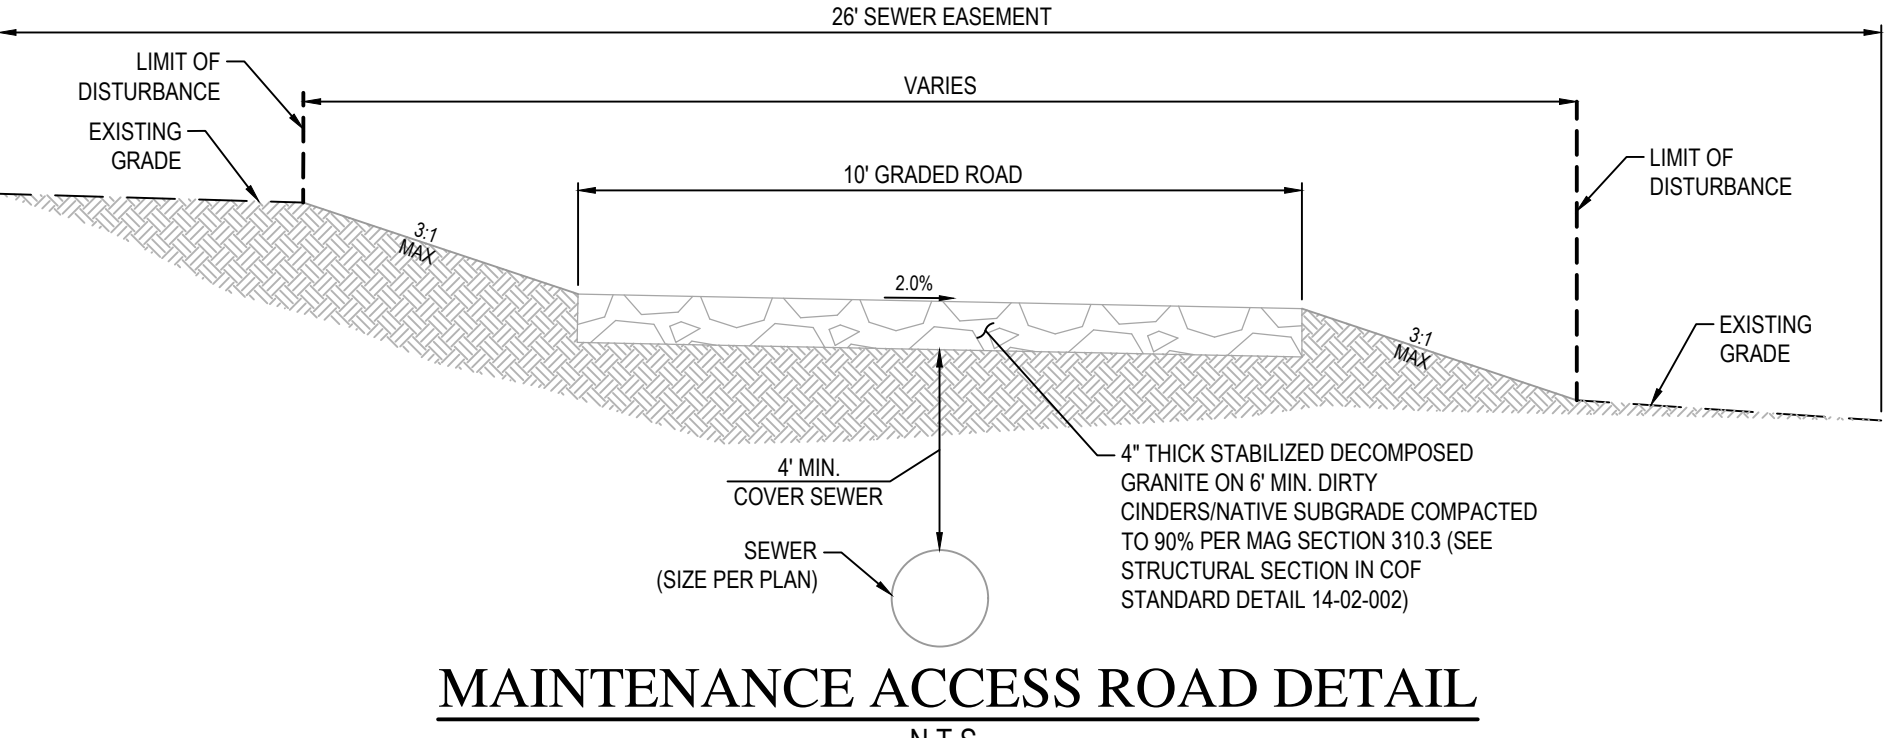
26' SEWER EASEMENT

LIMIT OF DISTURBANCE

VARIES

EXISTING GRADE

10' GRADED ROAD

LIMIT OF DISTURBANCE

3:1 MAX

2.0%

3:1 MAX

EXISTING GRADE

4' MIN. COVER SEWER

4" THICK STABILIZED DECOMPOSED GRANITE ON 6' MIN. DIRTY CINDERS/NATIVE SUBGRADE COMPACTED TO 90% PER MAG SECTION 310.3 (SEE STRUCTURAL SECTION IN COF STANDARD DETAIL 14-02-002)

SEWER (SIZE PER PLAN)

MAINTENANCE ACCESS ROAD DETAIL

N.T.S.